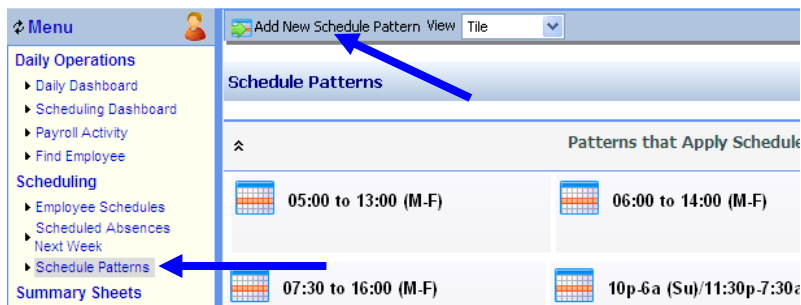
Menu

Daily Operations

Daily Dashboard

Scheduling Dashboard

Payroll Activity

Find Employee

Scheduling

Employee Schedules

Scheduled Absences Next Week

Schedule Patterns

Summary Sheets

Add New Schedule Pattern View Tile

Schedule Patterns

Patterns that Apply Schedule

05:00 to 13:00 (M-F)

06:00 to 14:00 (M-F)

07:30 to 16:00 (M-F)

10p-6a (Su)/11:30p-7:30a